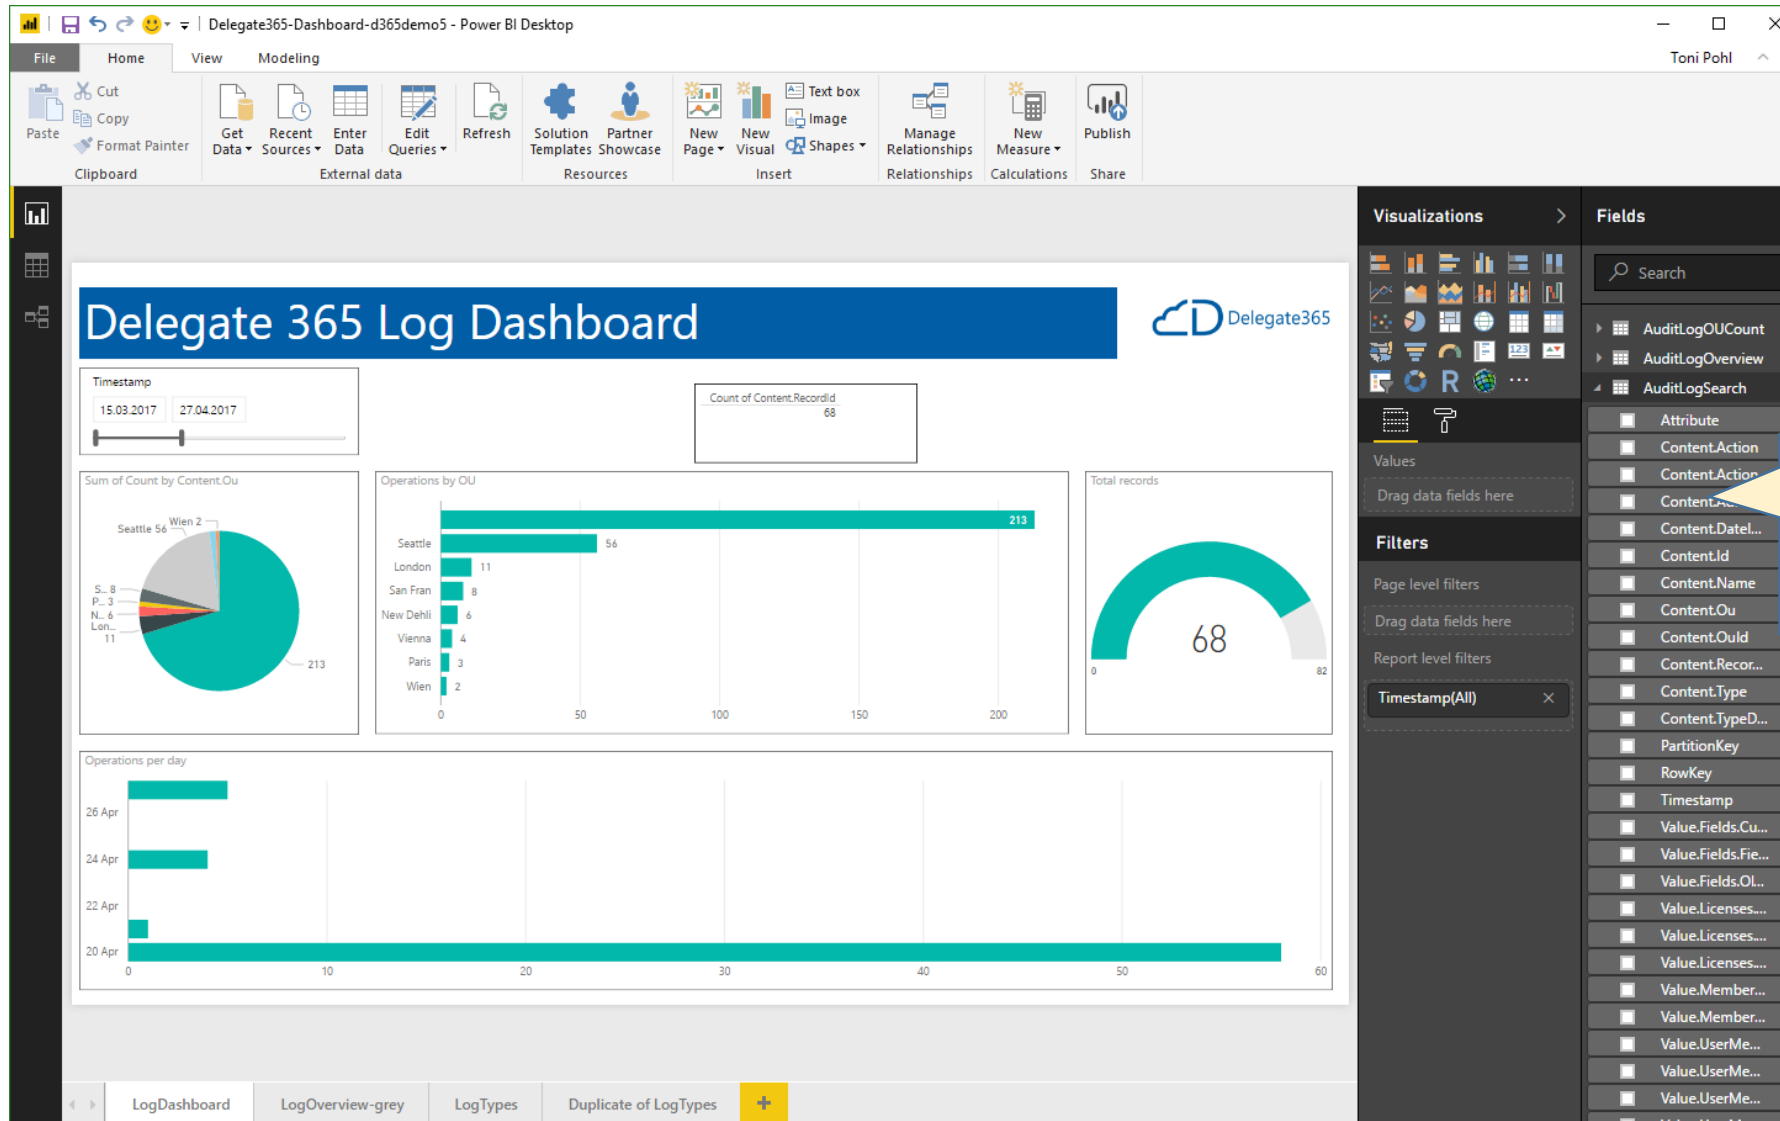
Delegate365-Dashboard-d365demo5 - Power BI Desktop

File Home View Modeling

Toni Pohl

Paste
Cut
Copy
Format Painter
Clipboard

Get Data
Recent Sources
Enter Data
Edit Queries
Refresh
External data

Solution Templates
Partner Showcase
Resources

New Page
New Visual
Text box
Image
Shapes
Insert

Manage Relationships
Relationships

New Measure
Calculations

Publish
Share

Delegate 365 Log Dashboard

Delegate365

Timestamp
15.03.2017
27.04.2017

Count of Content.RecordId
68

Sum of Count by Content.Ou
Seattle 56
Wien 2
S... 8
P... 3
N... 6
Lon... 11
213

Operations by OU
213
Seattle 56
London 11
San Fran 8
New Dehli 6
Vienna 4
Paris 3
Wien 2
0 50 100 150 200

Total records
68
0
82

Operations per day
26 Apr
24 Apr
22 Apr
20 Apr
0 10 20 30 40 50 60

Visualizations

Values
Drag data fields here

Filters
Page level filters
Drag data fields here
Report level filters
Timestamp(All)

Fields
Search
AuditLogOUCount
AuditLogOverview
AuditLogSearch
Attribute
Content.Action
Content.Action
Content.A...
Content.Datel...
Content.Id
Content.Name
Content.Ou
Content.Ould
Content.Recor...
Content.Type
Content.TypeD...
PartitionKey
RowKey
Timestamp
Value.Fields.Cu...
Value.Fields.Fie...
Value.Fields.Ol...
Value.Licenses...
Value.Licenses...
Value.Licenses...
Value.Member...
Value.Member...
Value.UserMe...
Value.UserMe...
Value.UserMe...

LogDashboard
LogOverview-grey
LogTypes
Duplicate of LogTypes
+